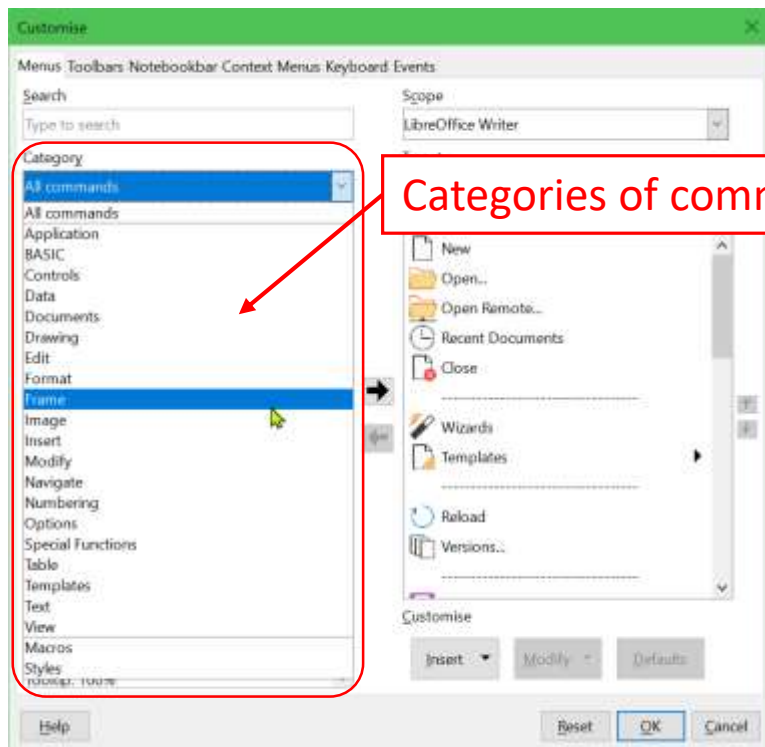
Customise

Menus Toolbars Notebookbar Context Menus Keyboard Events

Search

Type to search

Category

All commands

All commands
Application
BASIC
Controls
Data
Documents
Drawing
Edit
Format
Frame
Image
Insert
Modify
Navigate
Numbering
Options
Special Functions
Table
Templates
Text
View
Macros
Styles

Scope

LibreOffice Writer

Categories of comm

New
Open...
Open Remote...
Recent Documents
Close
Wizards
Templates
Reload
Versions...

Customise

Insert
Modify
Defaults

Help
Reset
OK
Cancel